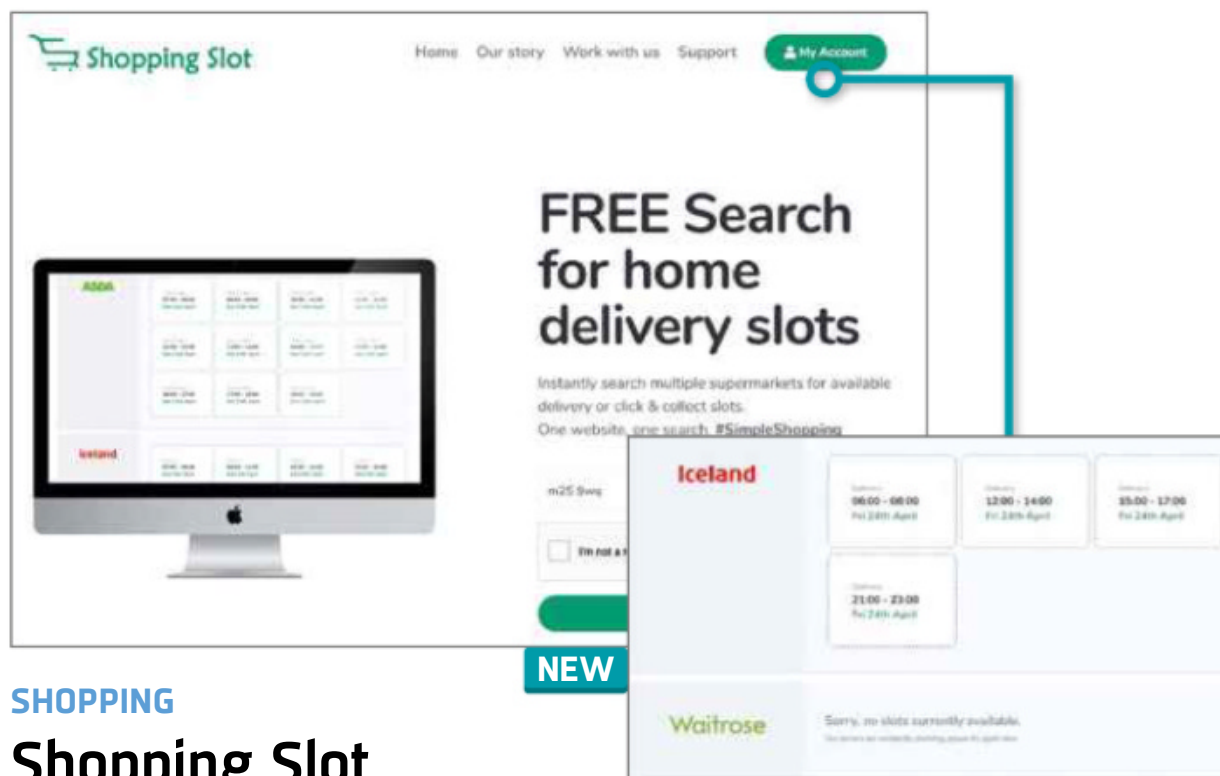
Shopping Slot

Home Our story Work with us Support My Account

FREE Search for home delivery slots

Instantly search multiple supermarkets for available delivery or click & collect slots. One website, one search. #SimpleShopping

ASDA

Iceland

m25 9wq

I'm not a r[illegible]

Iceland

Delivery
06:00 - 08:00
Fri 24th April

Delivery
12:00 - 14:00
Fri 24th April

Delivery
15:00 - 17:00
Fri 24th April

Delivery
21:00 - 23:00
Fri 24th April

Waitrose

Sorry, no slots currently available.

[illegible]

NEW

SHOPPING

Shopping Slot